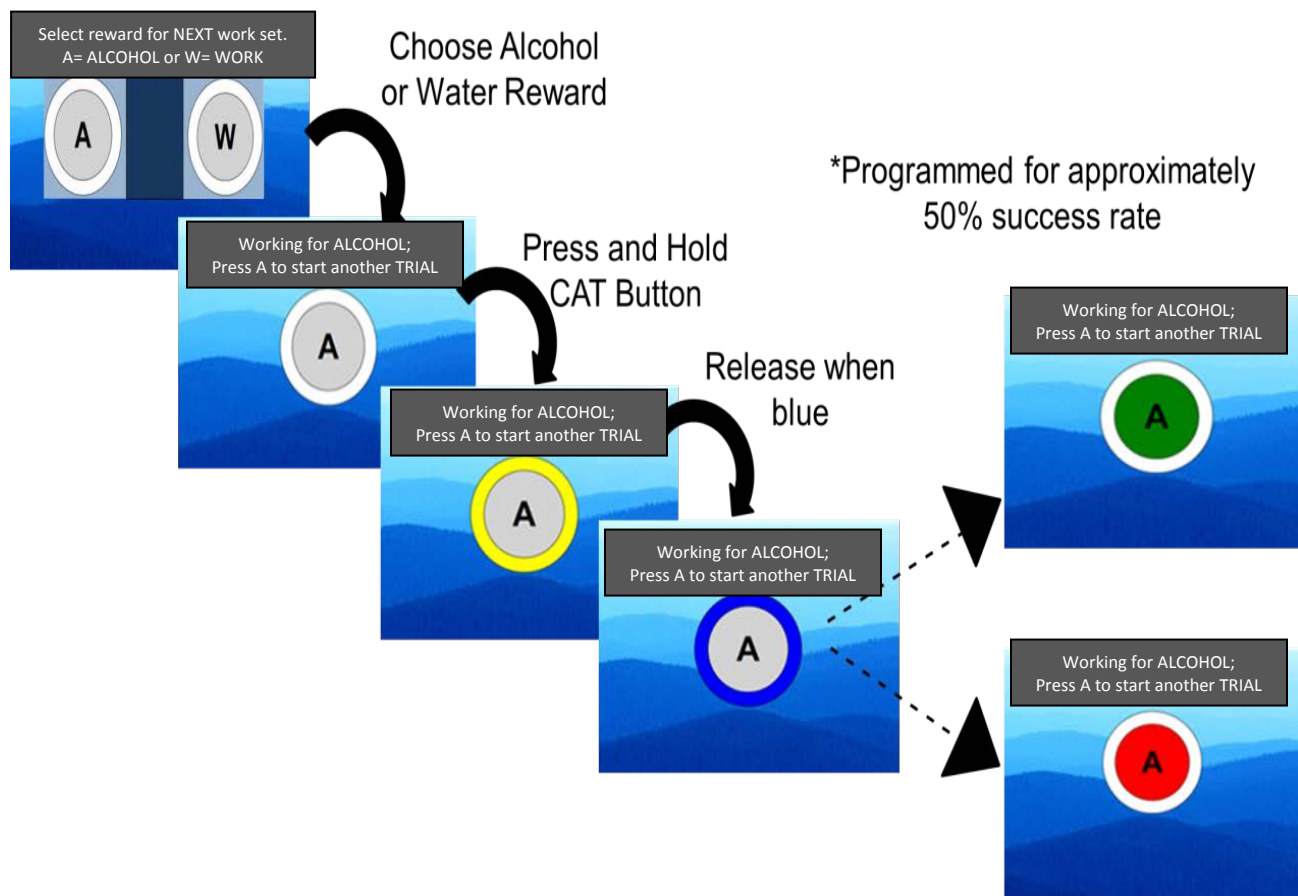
Select reward for NEXT work set.
A= ALCOHOL or W= WORK

A

W

Choose Alcohol or Water Reward

*Programmed for approximately 50% success rate

Working for ALCOHOL;
Press A to start another TRIAL

A

Press and Hold CAT Button

Working for ALCOHOL;
Press A to start another TRIAL

A

Release when blue

Working for ALCOHOL;
Press A to start another TRIAL

A

Working for ALCOHOL;
Press A to start another TRIAL

A

Working for ALCOHOL;
Press A to start another TRIAL

A

Working for ALCOHOL;
Press A to start another TRIAL

A